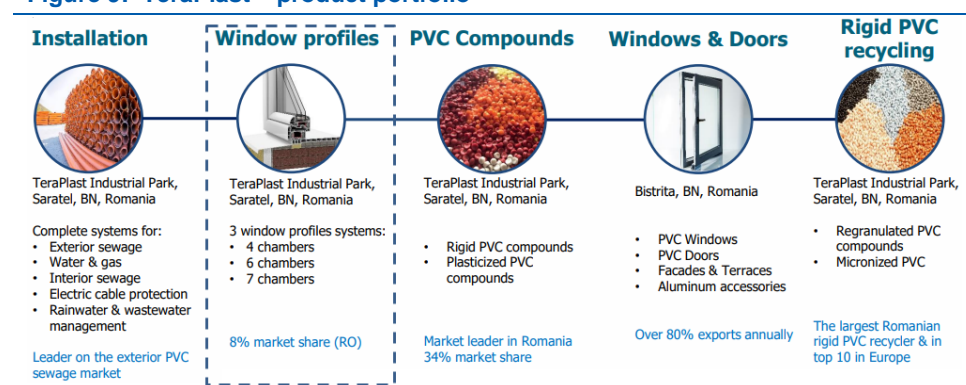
Figure 6: TeraPlast – product portfolio

Installation

TeraPlast Industrial Park, Saratel, BN, Romania

Complete systems for:
• Exterior sewage
• Water & gas
• Interior sewage
• Electric cable protection
• Rainwater & wastewater management

Leader on the exterior PVC sewage market

Window profiles

TeraPlast Industrial Park, Saratel, BN, Romania

3 window profiles systems:
• 4 chambers
• 6 chambers
• 7 chambers

8% market share (RO)

PVC Compounds

TeraPlast Industrial Park, Saratel, BN, Romania

• Rigid PVC compounds
• Plasticized PVC compounds

Market leader in Romania 34% market share

Windows & Doors

Bistrita, BN, Romania

• PVC Windows
• PVC Doors
• Facades & Terraces
• Aluminum accessories

Over 80% exports annually

Rigid PVC recycling

TeraPlast Industrial Park, Saratel, BN, Romania

• Regranulated PVC compounds
• Micronized PVC

The largest Romanian rigid PVC recycler & in top 10 in Europe